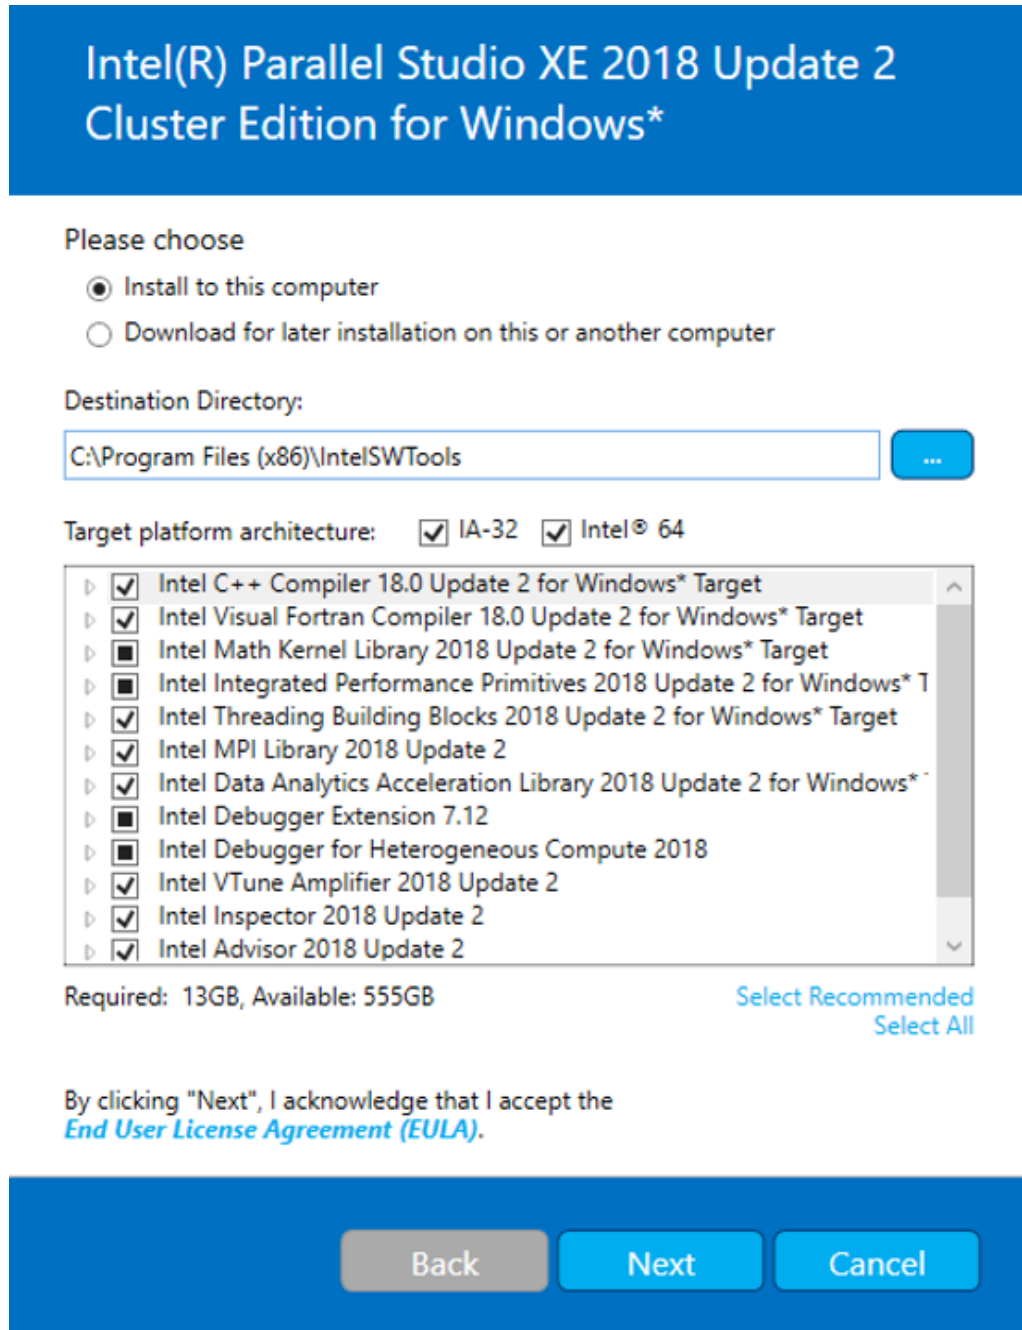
Intel(R) Parallel Studio XE 2018 Update 2 Cluster Edition for Windows*

Please choose

Install to this computer

Download for later installation on this or another computer

Destination Directory:

C:\Program Files (x86)\IntelSWTools

...

Target platform architecture: IA-32 Intel® 64

Intel C++ Compiler 18.0 Update 2 for Windows* Target
Intel Visual Fortran Compiler 18.0 Update 2 for Windows* Target
Intel Math Kernel Library 2018 Update 2 for Windows* Target
Intel Integrated Performance Primitives 2018 Update 2 for Windows* T
Intel Threading Building Blocks 2018 Update 2 for Windows* Target
Intel MPI Library 2018 Update 2
Intel Data Analytics Acceleration Library 2018 Update 2 for Windows*
Intel Debugger Extension 7.12
Intel Debugger for Heterogeneous Compute 2018
Intel VTune Amplifier 2018 Update 2
Intel Inspector 2018 Update 2
Intel Advisor 2018 Update 2

Required: 13GB, Available: 555GB

Select Recommended
Select All

By clicking "Next", I acknowledge that I accept the End User License Agreement (EULA).

Back Next Cancel